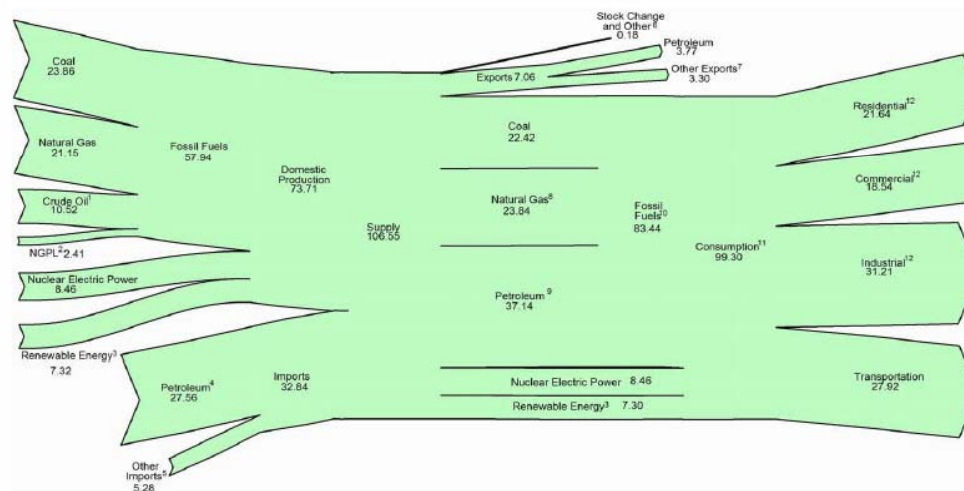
Coal
23.86

Natural Gas
21.15

Crude Oil$^1$
10.52

NGPL$^2$ 2.41

Nuclear Electric Power
8.46

Renewable Energy$^3$
7.32

Fossil Fuels
57.94

Domestic Production
73.71

Petroleum$^4$
27.56

Imports
32.84

Other Imports$^5$
5.28

Supply
106.55

Stock Change and Other$^6$
0.18

Petroleum
3.77

Other Exports$^7$
3.30

Exports 7.06

Coal
22.42

Natural Gas$^8$
23.84

Petroleum $^9$
37.14

Fossil Fuels$^{10}$
83.44

Nuclear Electric Power 8.46

Renewable Energy$^3$ 7.30

Consumption$^{11}$
99.30

Residential$^{12}$
21.64

Commercial$^{12}$
18.54

Industrial$^{12}$
31.21

Transportation
27.92